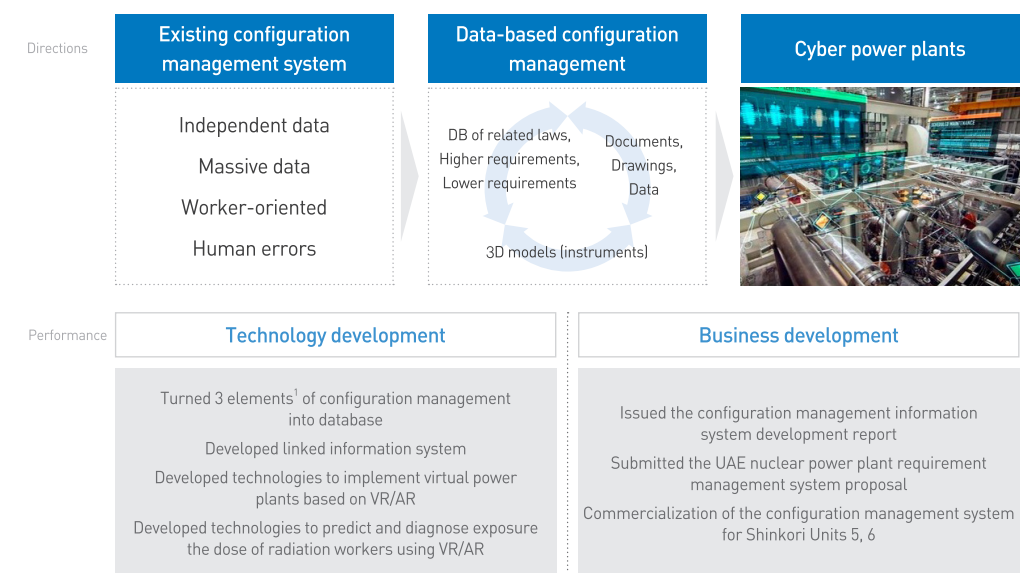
Directions

Existing configuration management system

Independent data
Massive data
Worker-oriented
Human errors

Data-based configuration management

DB of related laws, Higher requirements, Lower requirements

Documents, Drawings, Data

3D models (instruments)

Cyber power plants

Performance

Technology development

Turned 3 elements$^1$ of configuration management into database

Developed linked information system

Developed technologies to implement virtual power plants based on VR/AR

Developed technologies to predict and diagnose exposure the dose of radiation workers using VR/AR

Business development

Issued the configuration management information system development report

Submitted the UAE nuclear power plant requirement management system proposal

Commercialization of the configuration management system for Shinkori Units 5, 6